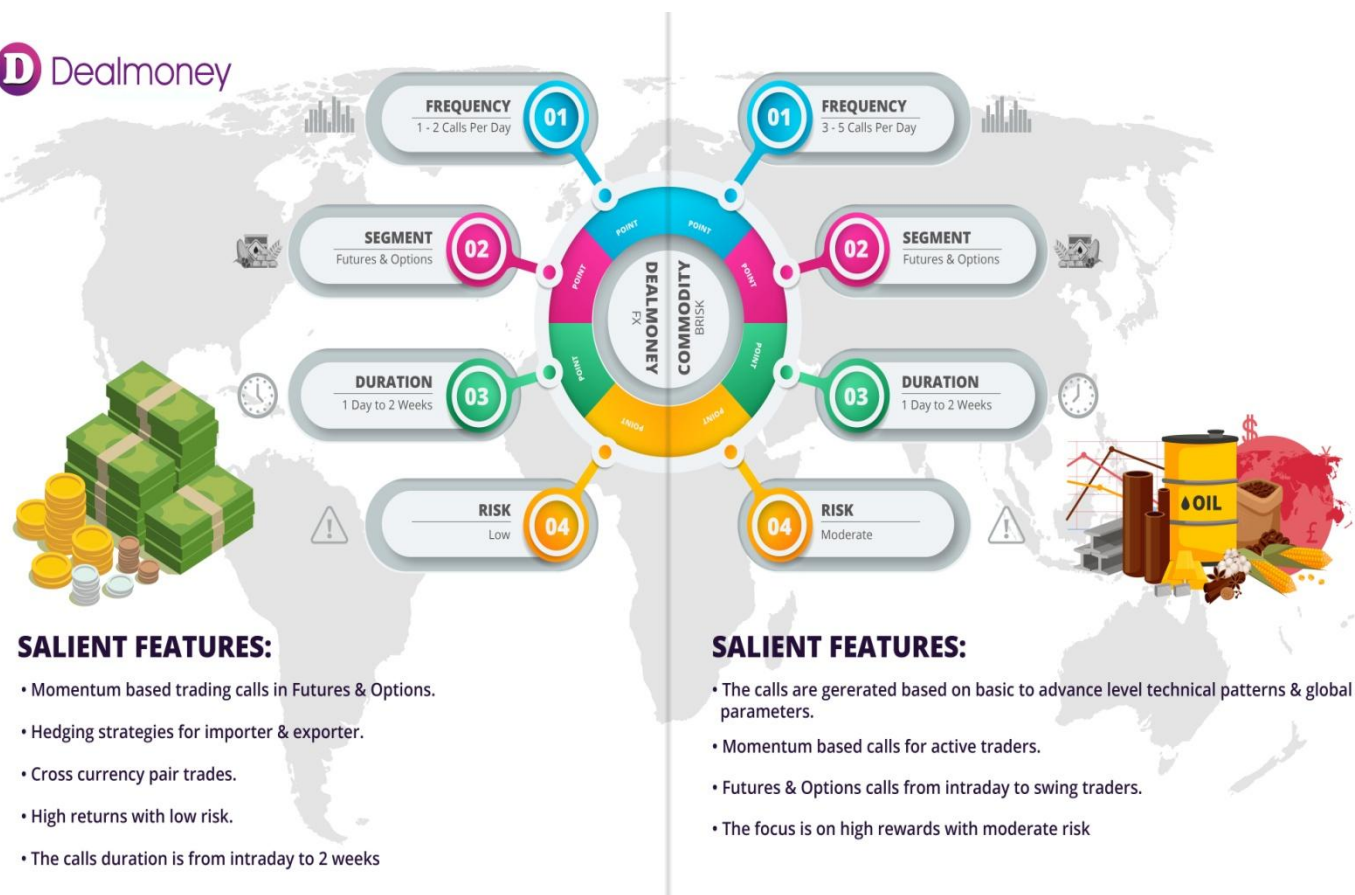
D Dealmoney

FREQUENCY
1 - 2 Calls Per Day
01

SEGMENT
Futures & Options
02

DURATION
1 Day to 2 Weeks
03

RISK
Low
04

POINT POINT POINT POINT

DEALMONEY
FX

COMMODITY
BRISK

POINT POINT POINT POINT

01
FREQUENCY
3 - 5 Calls Per Day

02
SEGMENT
Futures & Options

03
DURATION
1 Day to 2 Weeks

04
RISK
Moderate

OIL

SALIENT FEATURES:

• Momentum based trading calls in Futures & Options.

• Hedging strategies for importer & exporter.

• Cross currency pair trades.

• High returns with low risk.

• The calls duration is from intraday to 2 weeks

SALIENT FEATURES:

• The calls are gererated based on basic to advance level technical patterns & global parameters.

• Momentum based calls for active traders.

• Futures & Options calls from intraday to swing traders.

• The focus is on high rewards with moderate risk